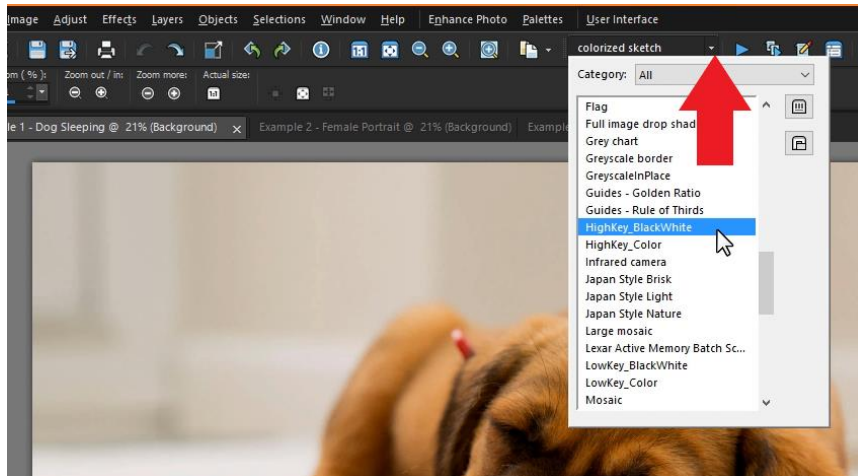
Image Adjust Effects Layers Objects Selections Window Help Enhance Photo Palettes User Interface

colorized sketch

om ( % ): Zoom out / in: Zoom more: Actual size:

Category: All

le 1 - Dog Sleeping @ 21% (Background) × Example 2 - Female Portrait @ 21% (Background) Example

Flag
Full image drop shad
Grey chart
Greyscale border
GreyscaleInPlace
Guides - Golden Ratio
Guides - Rule of Thirds
HighKey_BlackWhite
HighKey_Color
Infrared camera
Japan Style Brisk
Japan Style Light
Japan Style Nature
Large mosaic
Lexar Active Memory Batch Sc...
LowKey_BlackWhite
LowKey_Color
Mosaic